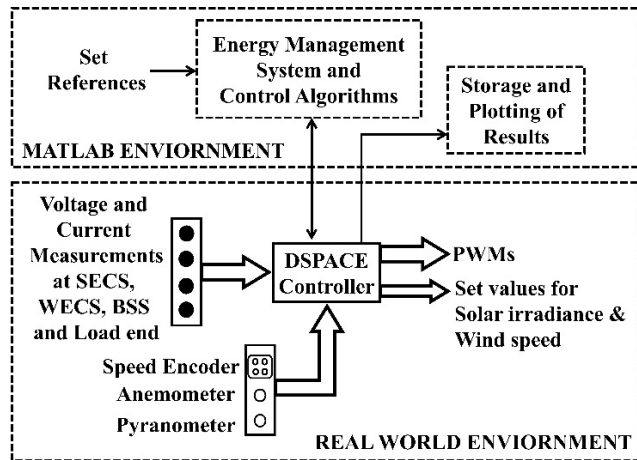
Set References

Energy Management System and Control Algorithms

Storage and Plotting of Results

MATLAB ENVIORNMENT

Voltage and Current Measurements at SECS, WECS, BSS and Load end

DSPACE Controller

PWMs

Set values for Solar irradiance & Wind speed

Speed Encoder

Anemometer

Pyranometer

REAL WORLD ENVIORNMENT